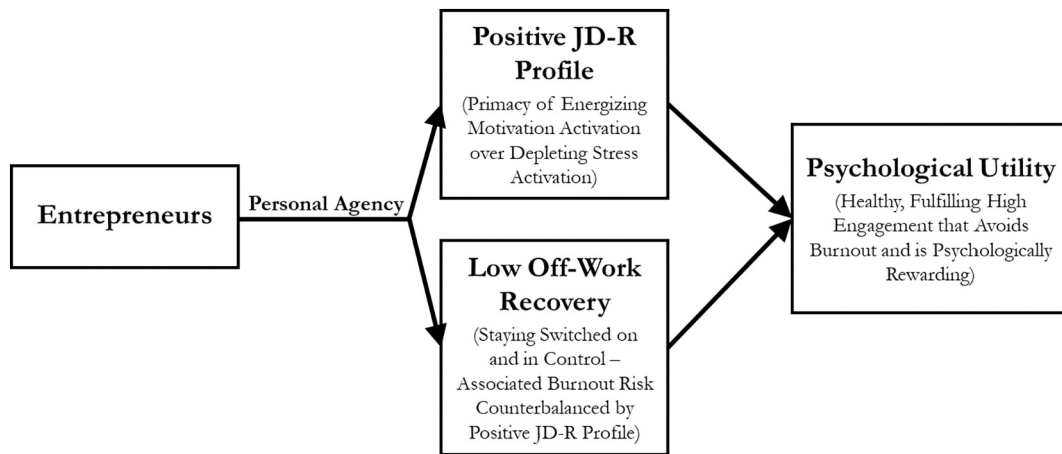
Entrepreneurs

Personal Agency

Positive JD-R Profile

(Primacy of Energizing Motivation Activation over Depleting Stress Activation)

Low Off-Work Recovery

(Staying Switched on and in Control – Associated Burnout Risk Counterbalanced by Positive JD-R Profile)

Psychological Utility

(Healthy, Fulfilling High Engagement that Avoids Burnout and is Psychologically Rewarding)